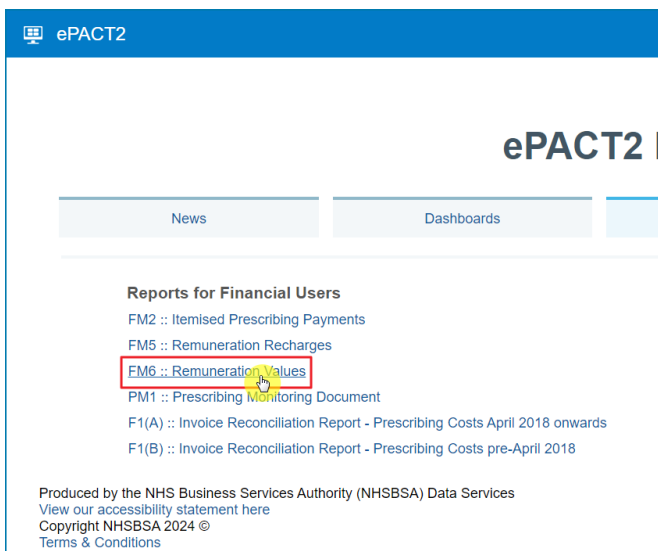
ePACT2

ePACT2 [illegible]

News

Dashboards

Reports for Financial Users

FM2 :: Itemised Prescribing Payments

FM5 :: Remuneration Recharges

FM6 :: Remuneration Values

PM1 :: Prescribing Monitoring Document

F1(A) :: Invoice Reconciliation Report - Prescribing Costs April 2018 onwards

F1(B) :: Invoice Reconciliation Report - Prescribing Costs pre-April 2018

Produced by the NHS Business Services Authority (NHSBSA) Data Services
View our accessibility statement here
Copyright NHSBSA 2024 ©
Terms & Conditions